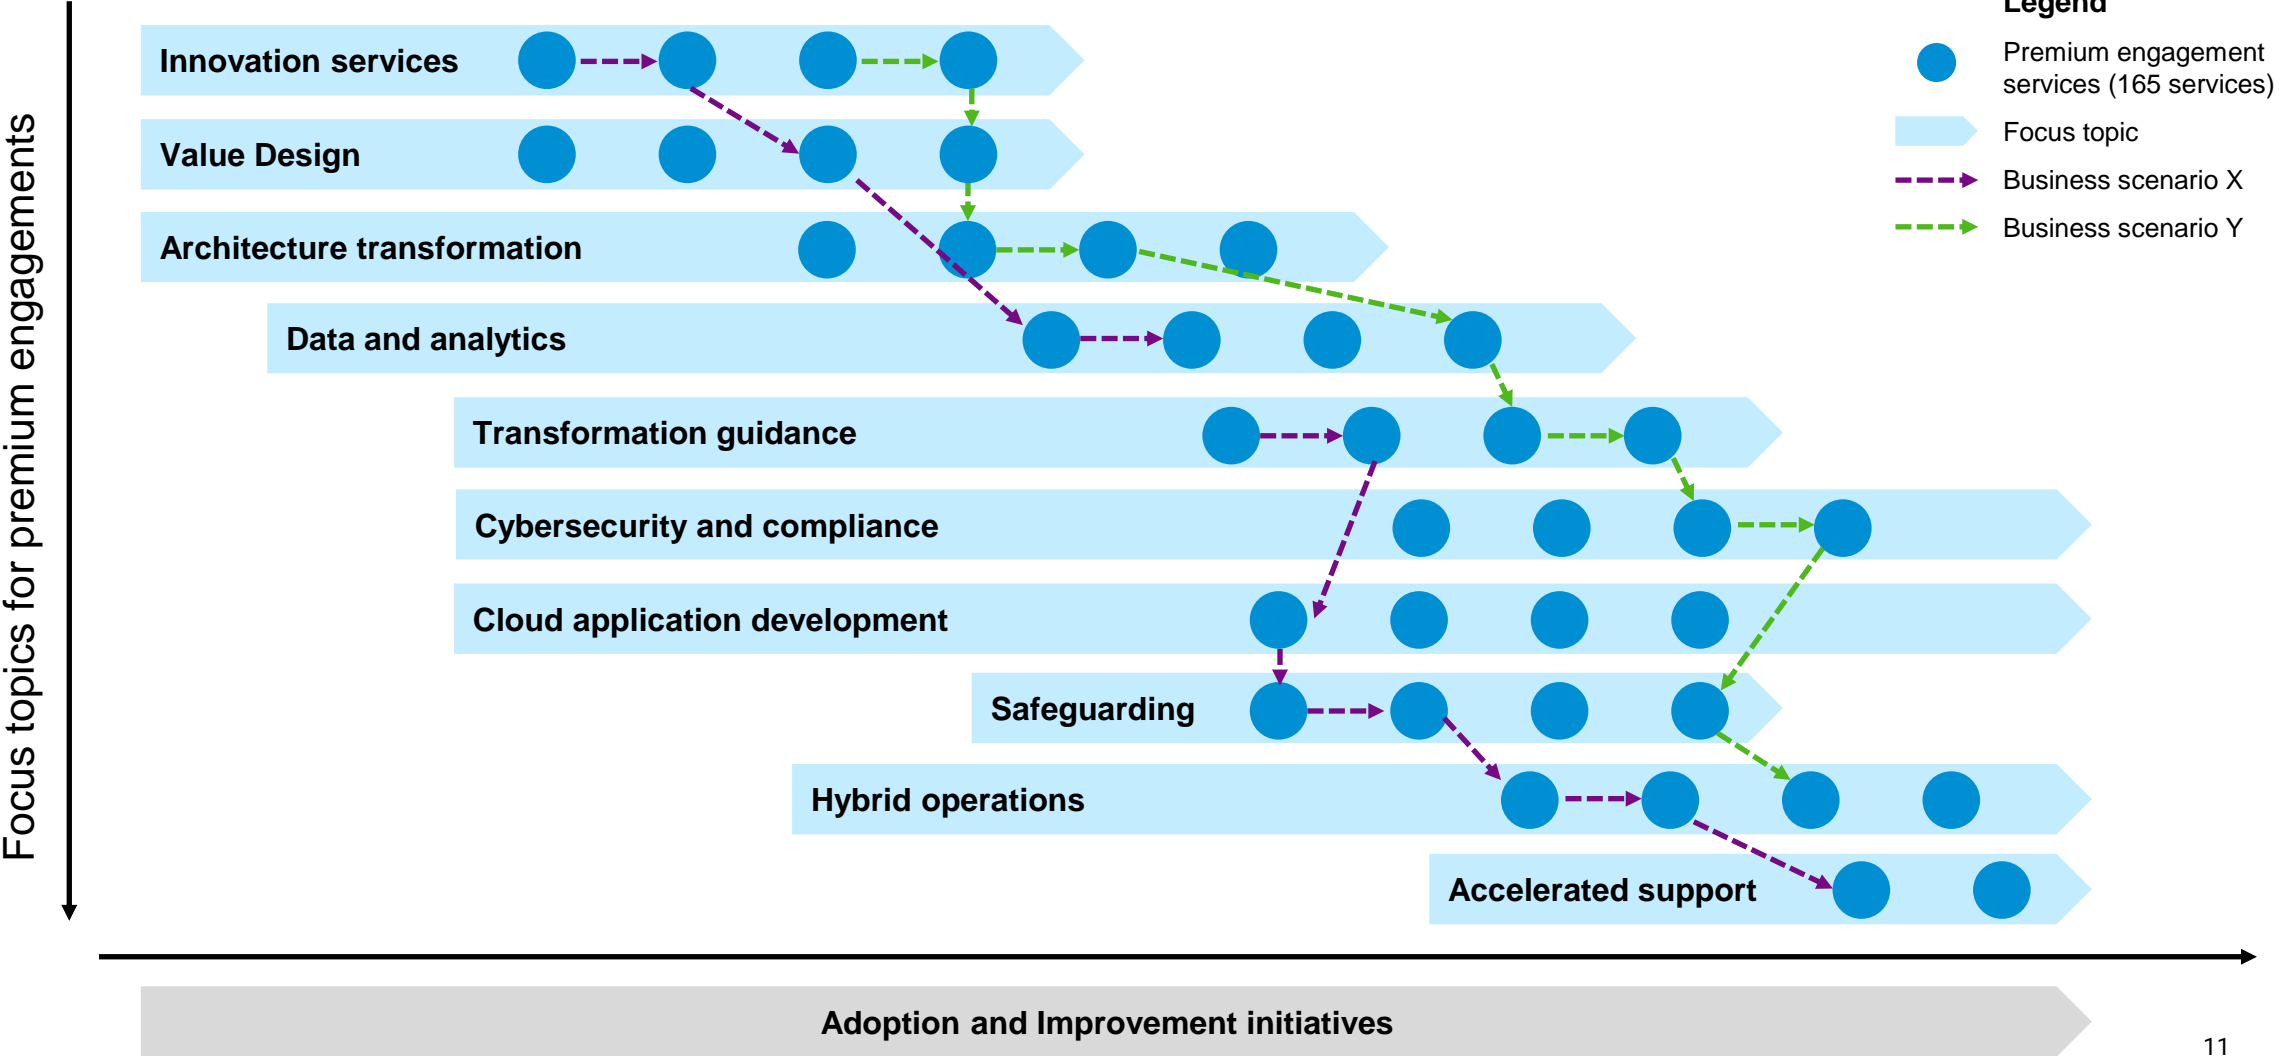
Focus topics for premium engagements

Innovation services

Value Design

Architecture transformation

Data and analytics

Transformation guidance

Cybersecurity and compliance

Cloud application development

Safeguarding

Hybrid operations

Accelerated support

Legend

Premium engagement services (165 services)

Focus topic

Business scenario X

Business scenario Y

Adoption and Improvement initiatives

11